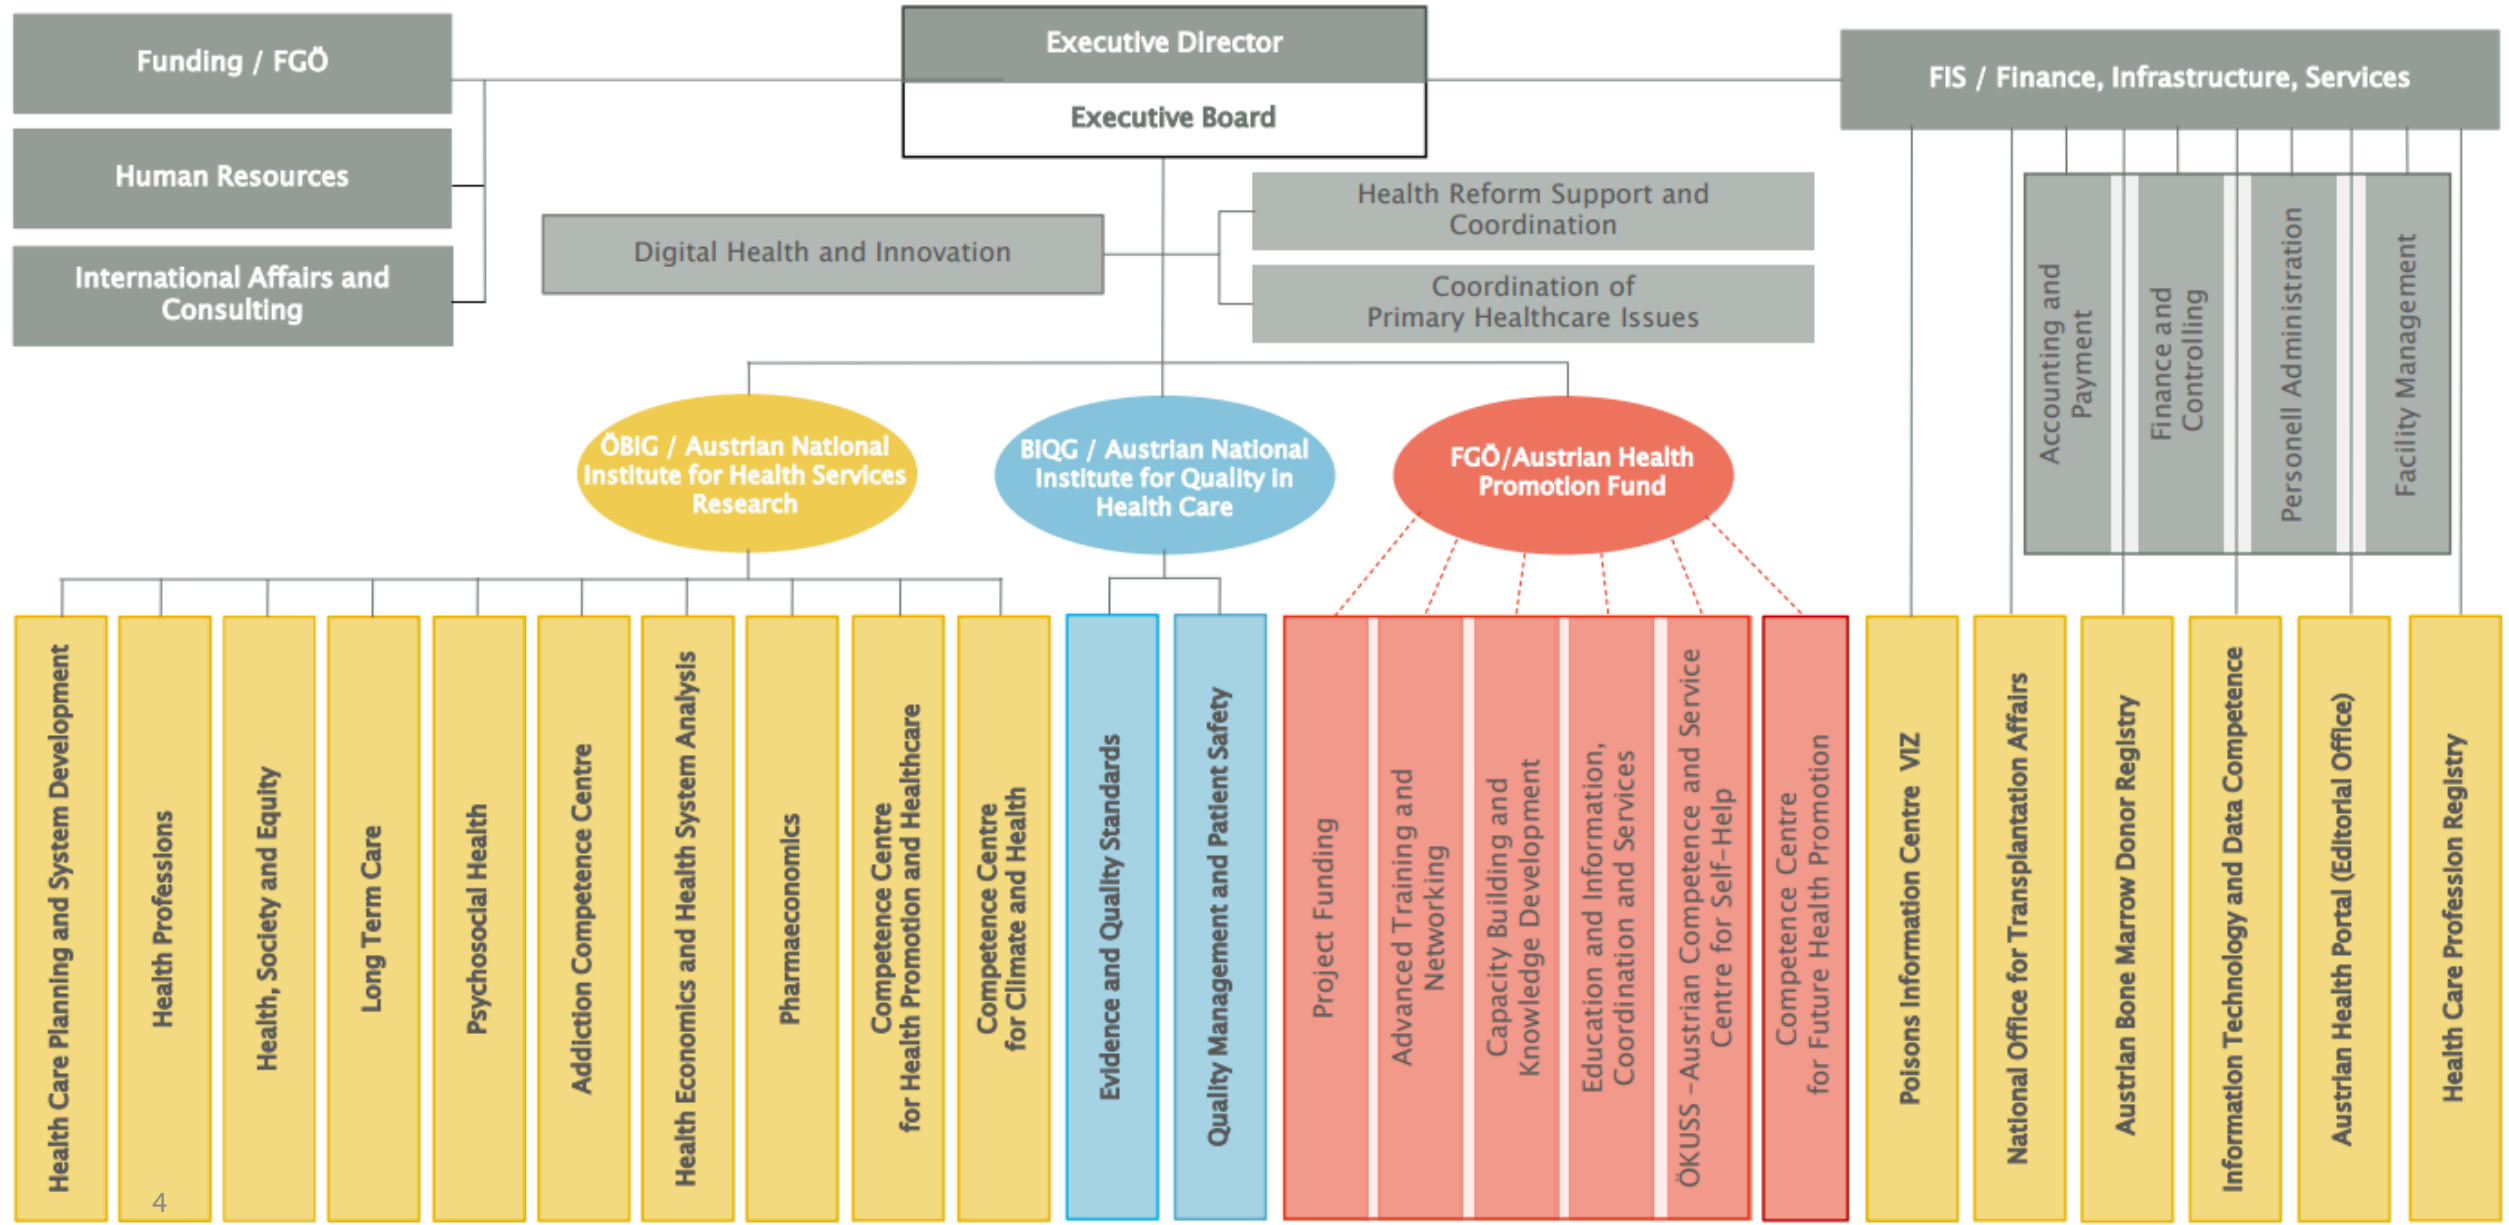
Funding / FGÖ

Human Resources

International Affairs and Consulting

Executive Director

Executive Board

FIS / Finance, Infrastructure, Services

Health Reform Support and Coordination

Digital Health and Innovation

Coordination of Primary Healthcare Issues

Accounting and Payment

Finance and Controlling

Personell Administration

Facility Management

ÖBIG / Austrian National Institute for Health Services Research

BIQG / Austrian National Institute for Quality in Health Care

FGÖ/Austrian Health Promotion Fund

Health Care Planning and System Development

Health Professions

Health, Society and Equity

Long Term Care

Psychosocial Health

Addiction Competence Centre

Health Economics and Health System Analysis

Pharmaeconomics

Competence Centre for Health Promotion and Healthcare

Competence Centre for Climate and Health

Evidence and Quality Standards

Quality Management and Patient Safety

Project Funding

Advanced Training and Networking

Capacity Building and Knowledge Development

Education and Information, Coordination and Services

ÖKUSS –Austrian Competence and Service Centre for Self–Help

Competence Centre for Future Health Promotion

Poisons Information Centre VIZ

National Office for Transplantation Affairs

Austrian Bone Marrow Donor Registry

Information Technology and Data Competence

Austrian Health Portal (Editorial Office)

Health Care Profession Registry

4